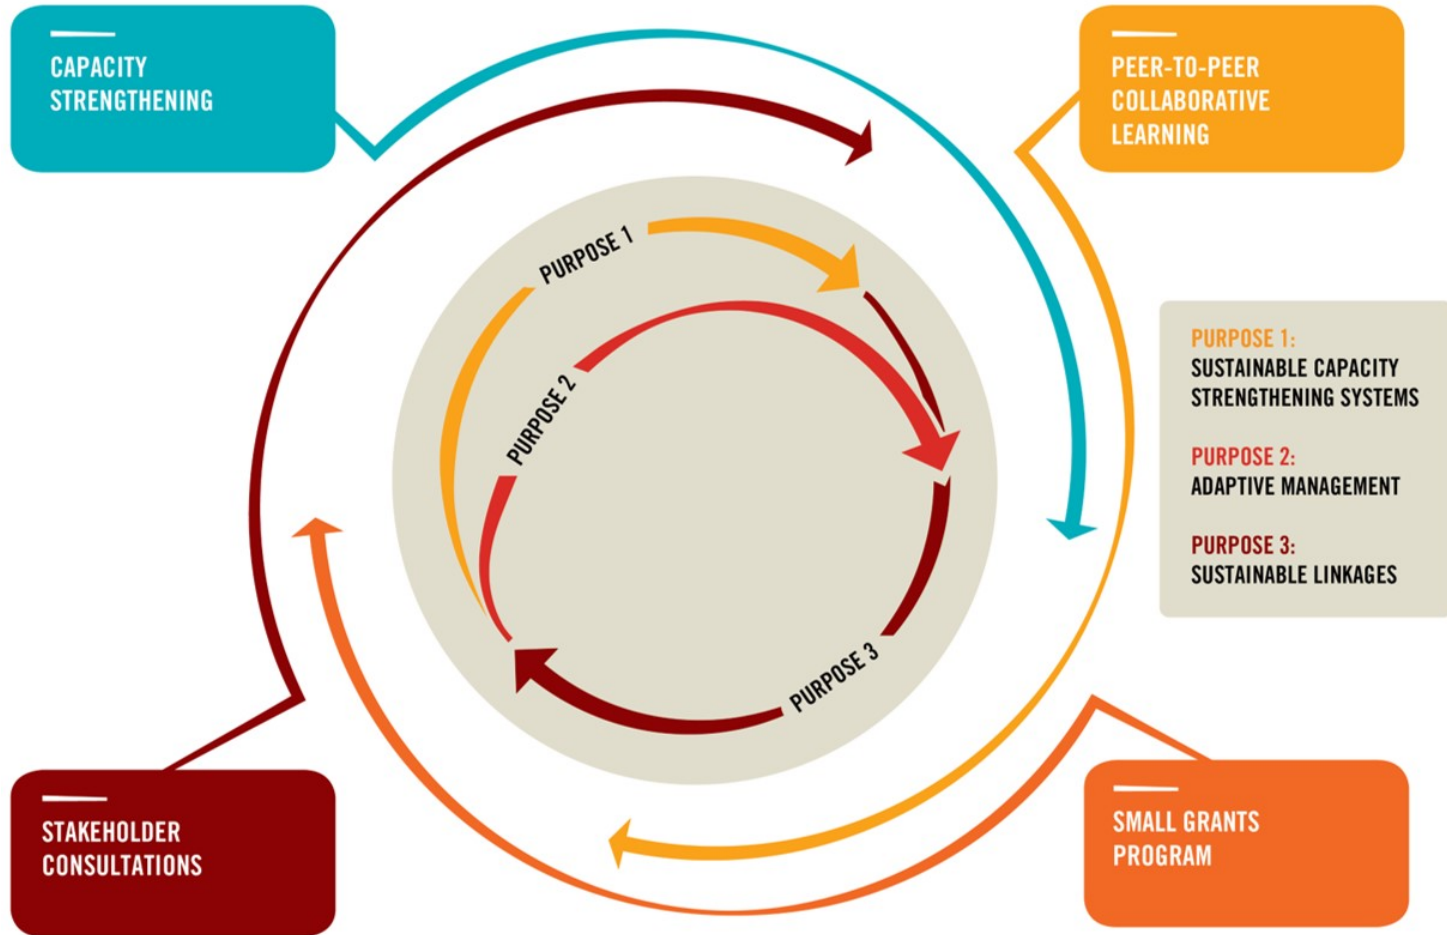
CAPACITY STRENGTHENING

PEER-TO-PEER COLLABORATIVE LEARNING

PURPOSE 1

PURPOSE 2

PURPOSE 3

PURPOSE 1:
SUSTAINABLE CAPACITY STRENGTHENING SYSTEMS

PURPOSE 2:
ADAPTIVE MANAGEMENT

PURPOSE 3:
SUSTAINABLE LINKAGES

STAKEHOLDER CONSULTATIONS

SMALL GRANTS PROGRAM